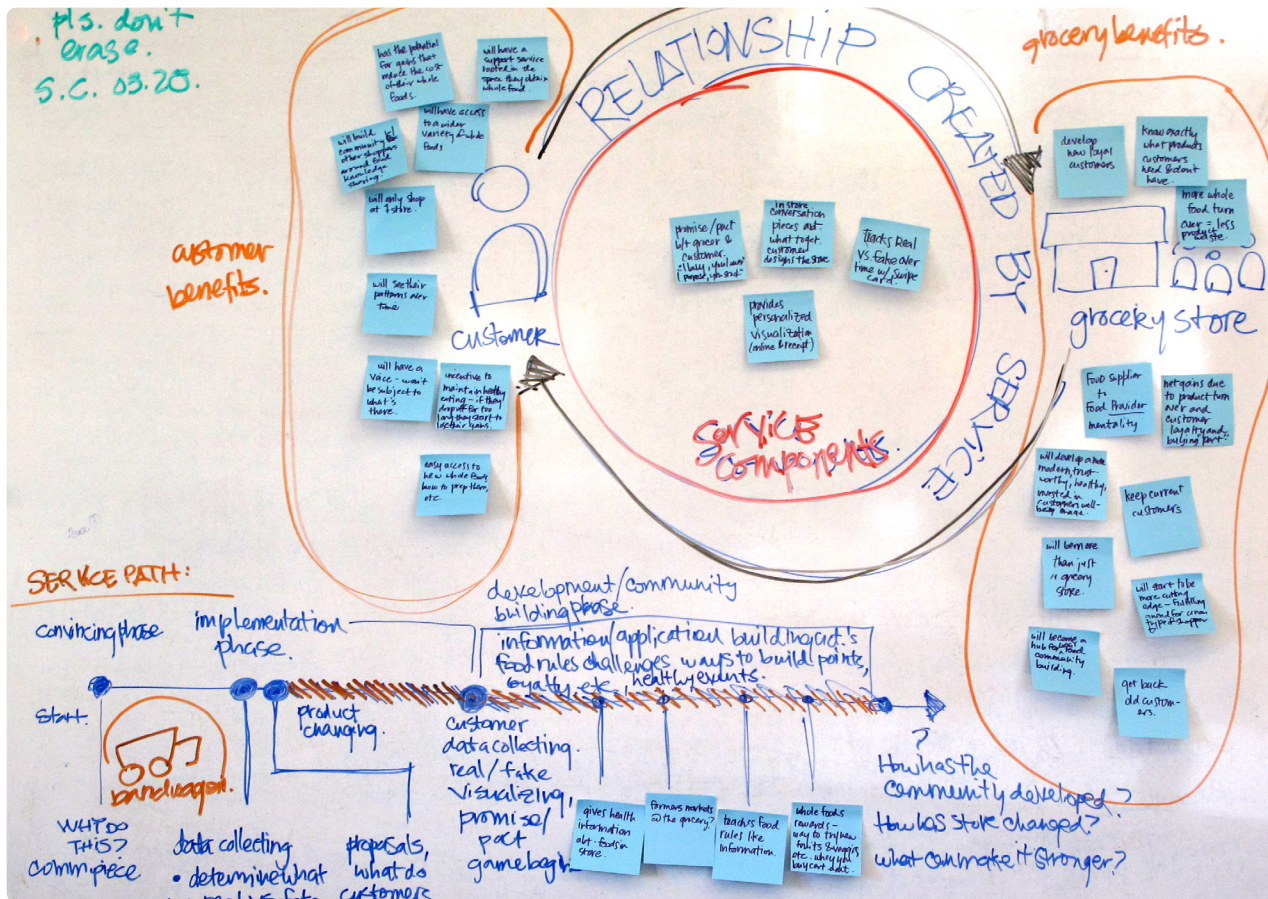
pls. don't erase. S.C. 03.20

RELATIONSHIP CREATED BY SERVICE

grocery benefits.

has the potential for goals that reduce the cost of their whole foods.

will have a support service hosted in the space they obtain whole food

will build community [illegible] other shoppers around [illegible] knowledge sharing

will have access to a wider variety of whole foods

will only shop at 1 store.

customer benefits.

will see their patterns over time

customer

will have a voice - won't be subject to what's there.

incentive to maintain healthy eating - if they drop off too they don't get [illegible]

easy access to how to whole foods how to prep them, etc.

promise/pact b/t grocer & customer. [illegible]

in store conversation pieces ask what to get. customer designs the store

Tracks Real vs. fake over time w/ Swipe card

provides personalized visualization (online & receipt)

service components.

develop new loyal customers

Know exactly what products customers need & don't have.

more whole food turn over = less product waste

grocery store

Food supplier to Food Provider mentality

net gains due to product turn over and customer loyalty and buying "more"

will develop a new modern, trustworthy, healthy, invested in customer well-being image.

keep current customers

will be more than just a grocery store.

will start to be more cutting edge - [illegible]

will become a hub for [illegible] community building.

get back old customers.

SERVICE PATH:

convincing phase

implementation phase.

development/community building phase.

information/application building/pact's food rules challenges ways to build points, loyalty etc. healthy events.

start.

bandwagon.

product changing.

customer data collecting. real/fake visualizing, promise/pact game begins

gives health information abt. food in store.

farmers markets @ the grocery?

teach's food rules like information.

whole foods raveged - way to try new fruits & veggies etc. which you buy can't do it.

How has the community developed? How has store changed? what can make it stronger?

WHO DO THIS? commpiece.

data collecting
• determine what

proposals, what do customers